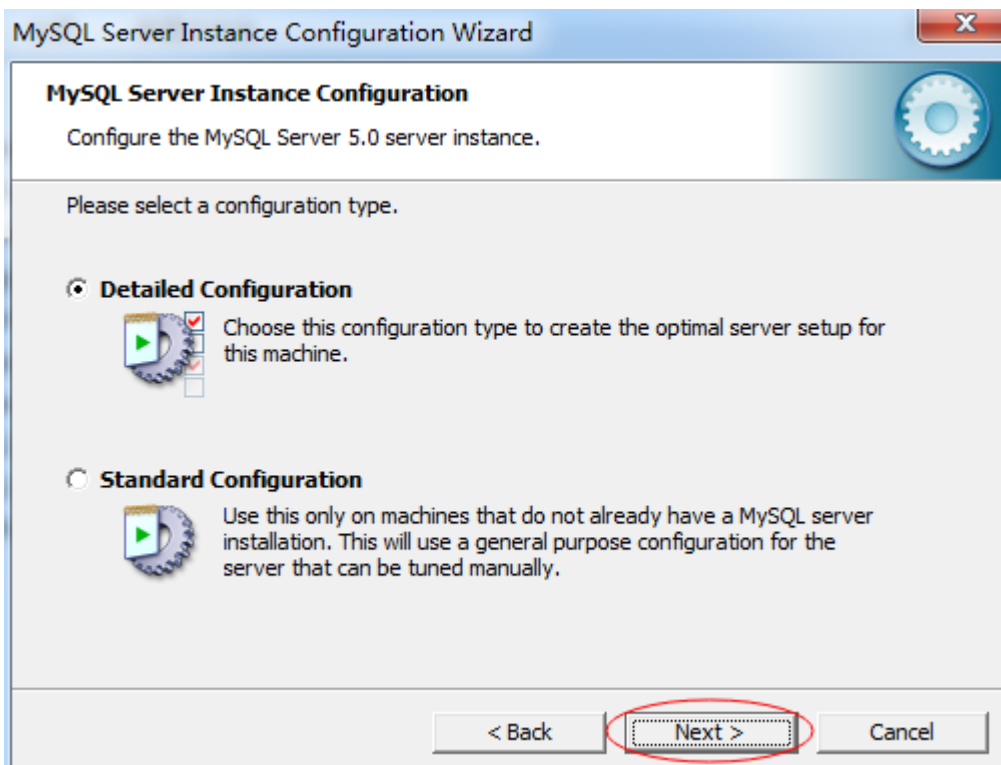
MySQL Server Instance Configuration Wizard

MySQL Server Instance Configuration

Configure the MySQL Server 5.0 server instance.

Please select a configuration type.

Detailed Configuration

Choose this configuration type to create the optimal server setup for this machine.

Standard Configuration

Use this only on machines that do not already have a MySQL server installation. This will use a general purpose configuration for the server that can be tuned manually.

< Back

Next >

Cancel